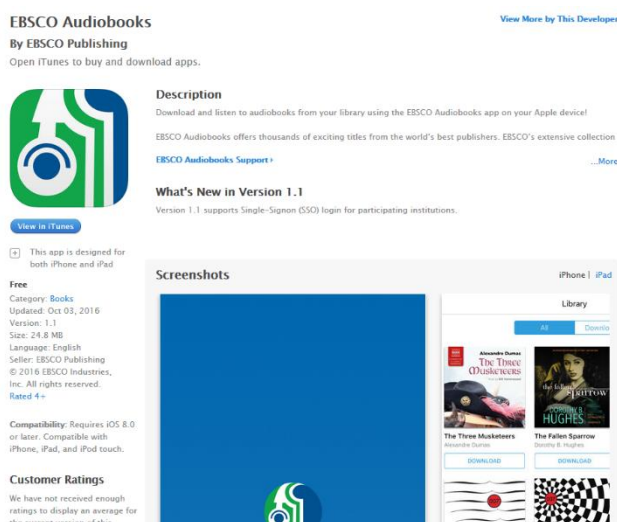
EBSCO Audiobooks
By EBSCO Publishing
Open iTunes to buy and download apps.

View More by This Developer

View in iTunes

This app is designed for both iPhone and iPad

Free
Category: Books
Updated: Oct 03, 2016
Version: 1.1
Size: 24.8 MB
Language: English
Seller: EBSCO Publishing
© 2016 EBSCO Industries, Inc. All rights reserved.
Rated 4+

Compatibility: Requires iOS 8.0 or later. Compatible with iPhone, iPad, and iPod touch.

Customer Ratings
We have not received enough ratings to display an average for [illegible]

Description
Download and listen to audiobooks from your library using the EBSCO Audiobooks app on your Apple device!

EBSCO Audiobooks offers thousands of exciting titles from the world's best publishers. EBSCO's extensive collection

EBSCO Audiobooks Support ›

...More

What's New in Version 1.1
Version 1.1 supports Single-Signon (SSO) login for participating institutions.

Screenshots

iPhone | iPad

Library
All
Downlo

Alexandre Dumas
The Three Musketeers
the fallen sparrow
DOROTHY B. HUGHES

The Three Musketeers
Alexandre Dumas
DOWNLOAD

The Fallen Sparrow
Dorothy B. Hughes
DOWNLOAD